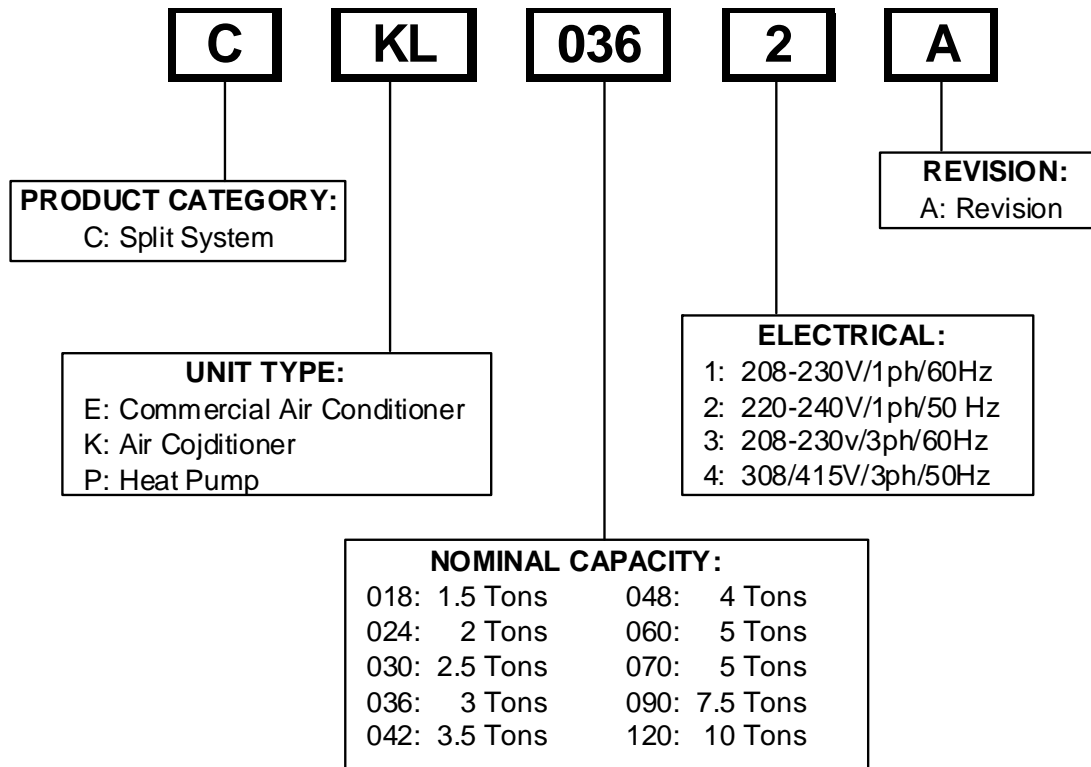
C KL 036 2 A

PRODUCT CATEGORY:
C: Split System

REVISION:
A: Revision

UNIT TYPE:
E: Commercial Air Conditioner
K: Air Cojditioner
P: Heat Pump

ELECTRICAL:
1: 208-230V/1ph/60Hz
2: 220-240V/1ph/50 Hz
3: 208-230v/3ph/60Hz
4: 308/415V/3ph/50Hz

NOMINAL CAPACITY:
018: 1.5 Tons
024: 2 Tons
030: 2.5 Tons
036: 3 Tons
042: 3.5 Tons
048: 4 Tons
060: 5 Tons
070: 5 Tons
090: 7.5 Tons
120: 10 Tons